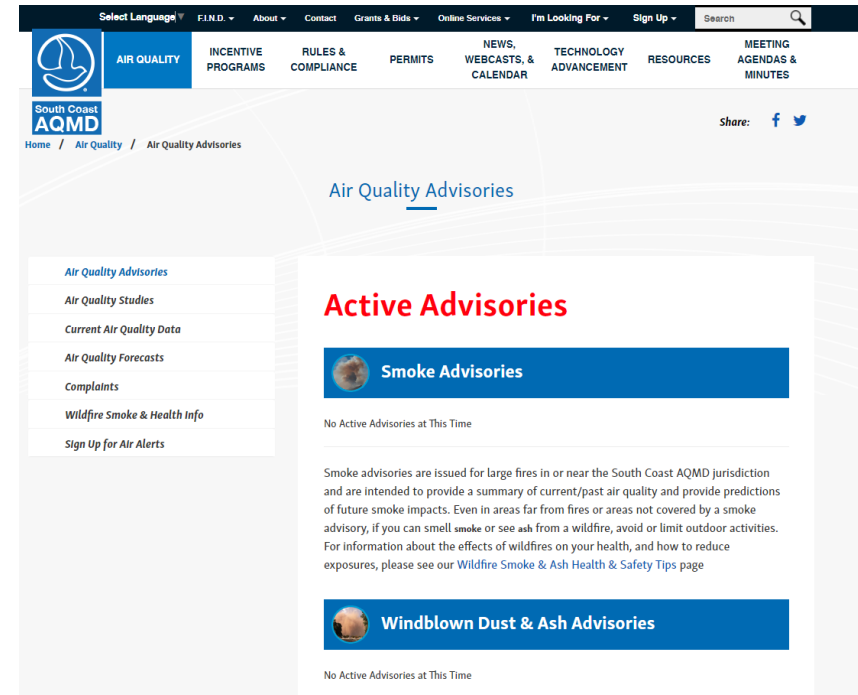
Select Language ▼ F.I.N.D. ▾ About ▾ Contact Grants & Bids ▾ Online Services ▾ I'm Looking For ▾ Sign Up ▾ Search

South Coast AQMD

AIR QUALITY INCENTIVE PROGRAMS RULES & COMPLIANCE PERMITS NEWS, WEBCASTS, & CALENDAR TECHNOLOGY ADVANCEMENT RESOURCES MEETING AGENDAS & MINUTES

Share:

Home / Air Quality / Air Quality Advisories

Air Quality Advisories

Air Quality Advisories
Air Quality Studies
Current Air Quality Data
Air Quality Forecasts
Complaints
Wildfire Smoke & Health Info
Sign Up for Air Alerts

Active Advisories

Smoke Advisories

No Active Advisories at This Time

Smoke advisories are issued for large fires in or near the South Coast AQMD jurisdiction and are intended to provide a summary of current/past air quality and provide predictions of future smoke impacts. Even in areas far from fires or areas not covered by a smoke advisory, if you can smell smoke or see ash from a wildfire, avoid or limit outdoor activities. For information about the effects of wildfires on your health, and how to reduce exposures, please see our Wildfire Smoke & Ash Health & Safety Tips page

Windblown Dust & Ash Advisories

No Active Advisories at This Time